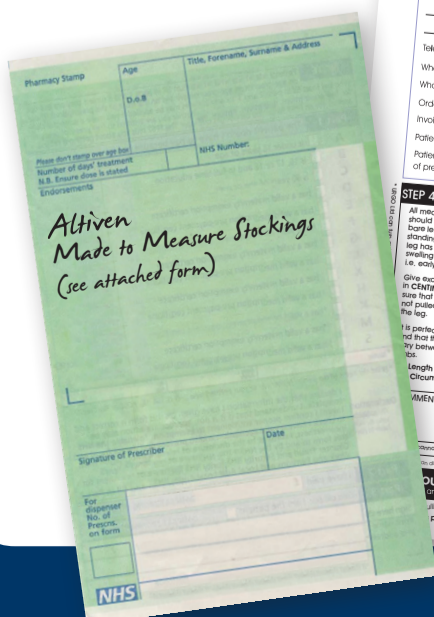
Pharmacy Stamp

Age

D.o.B

Title, Forename, Surname & Address

Please don't stamp over age box

Number of days' treatment
N.B. Ensure dose is stated

NHS Number:

Endorsements

Altiven
Made to Measure Stockings
(see attached form)

Signature of Prescriber

Date

For dispenser
No. of Prescns. on form

NHS

Tele

Whe

Who

Ord

Invo

Patie

Patie
of pre

STEP 4

All mea
should
bare le
standin
leg has
swelling
i.e. early

Give exc
in CENTIM
sure that
not pulle
the leg.

t is perfec
nd that th
ary betw
bs.

Length
Circum

MMEN

OL
ar

R